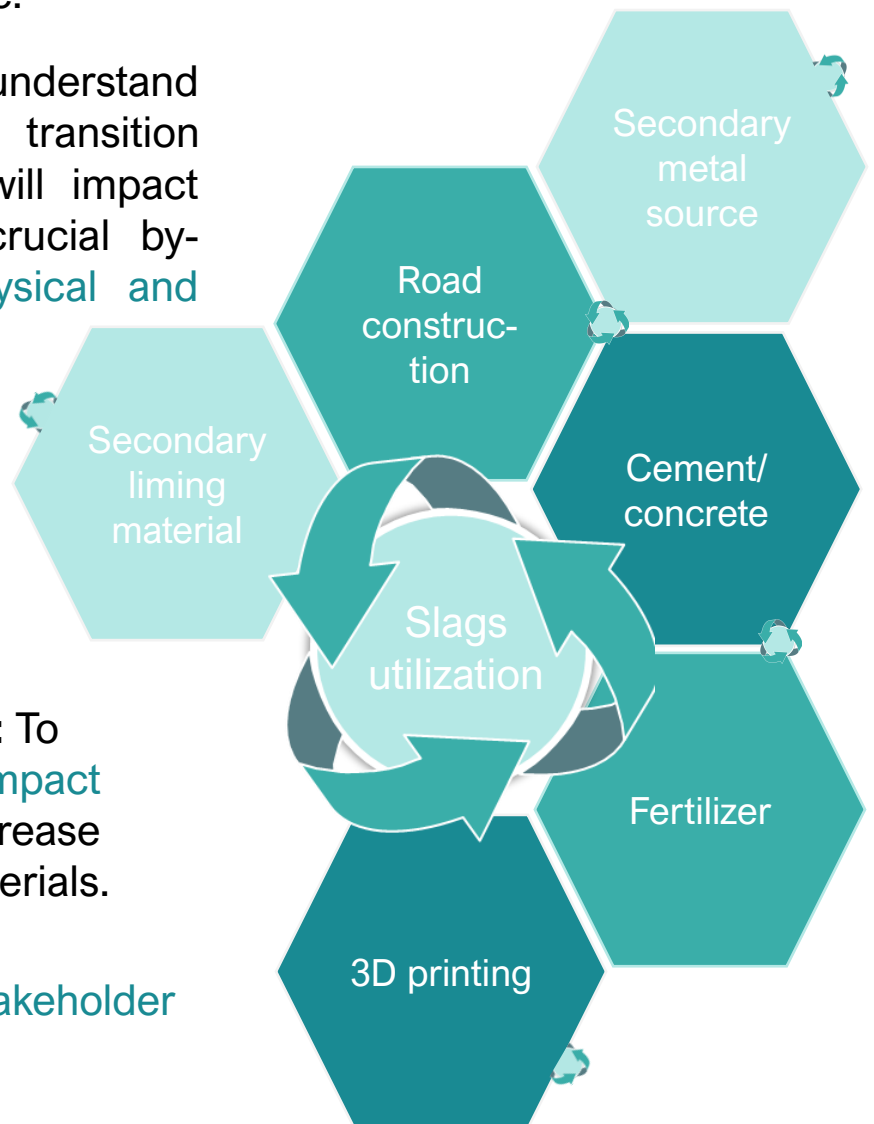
understand transition will impact crucial by-ysical and

: To mpact rease erials.

akeholder

Secondary metal source

Road construction

Secondary liming material

Cement/ concrete

Slags utilization

Fertilizer

3D printing